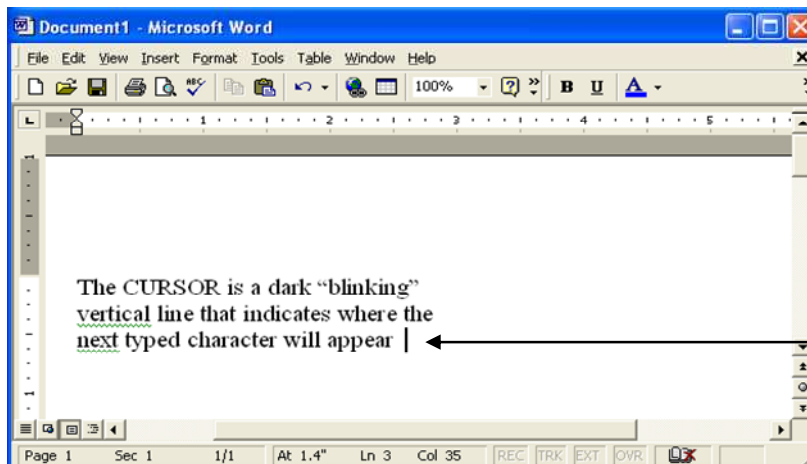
Document1 - Microsoft Word

File Edit View Insert Format Tools Table Window Help

100%

B U A

1 2 3 4 5

The CURSOR is a dark "blinking" vertical line that indicates where the next typed character will appear |

Page 1 Sec 1 1/1 At 1.4" Ln 3 Col 35 REC TRK EXT OVR